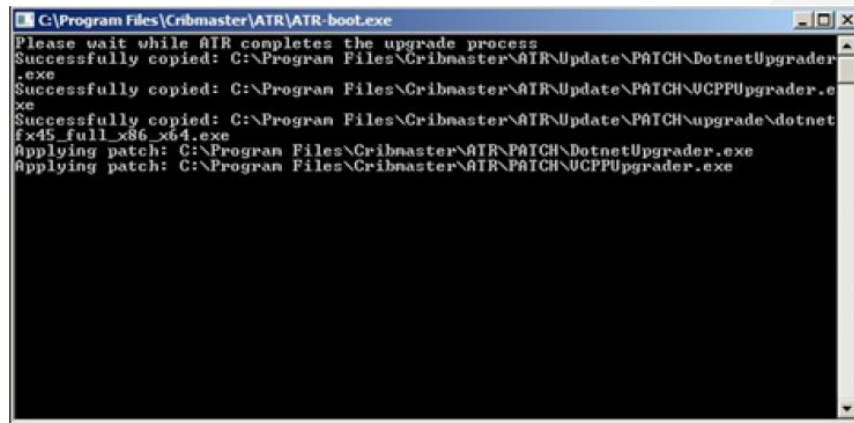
C:\Program Files\Cribmaster\ATR\ATR-boot.exe

Please wait while ATR completes the upgrade process
Successfully copied: C:\Program Files\Cribmaster\ATR\Update\PATCH\DotnetUpgrader.exe
Successfully copied: C:\Program Files\Cribmaster\ATR\Update\PATCH\VCPPUpgrader.exe
Successfully copied: C:\Program Files\Cribmaster\ATR\Update\PATCH\upgrade\dotnetfx45_full_x86_x64.exe
Applying patch: C:\Program Files\Cribmaster\ATR\PATCH\DotnetUpgrader.exe
Applying patch: C:\Program Files\Cribmaster\ATR\PATCH\VCPPUpgrader.exe